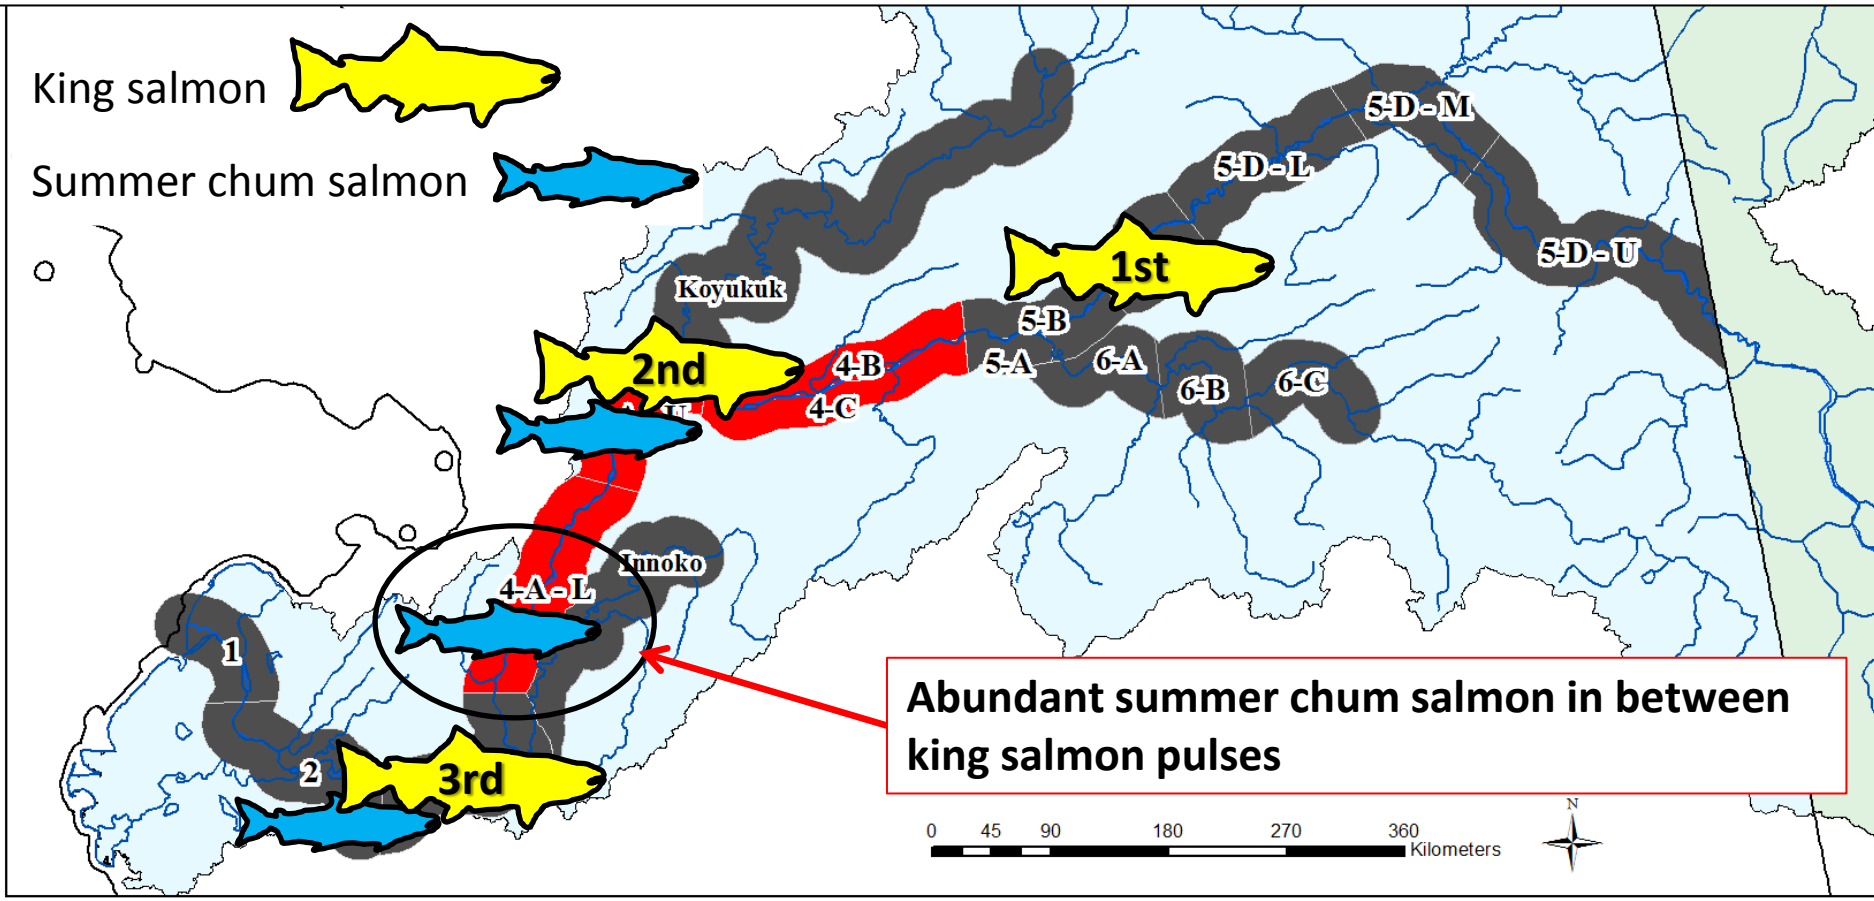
King salmon

Summer chum salmon

Koyukuk

5-D - M

5-D - L

1st

5-D - U

5-B

5-A

6-A

6-B

6-C

2nd

4-B

4-C

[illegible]

Innoko

4-A - L

1

2

3rd

Abundant summer chum salmon in between king salmon pulses

0 45 90 180 270 360 Kilometers

N